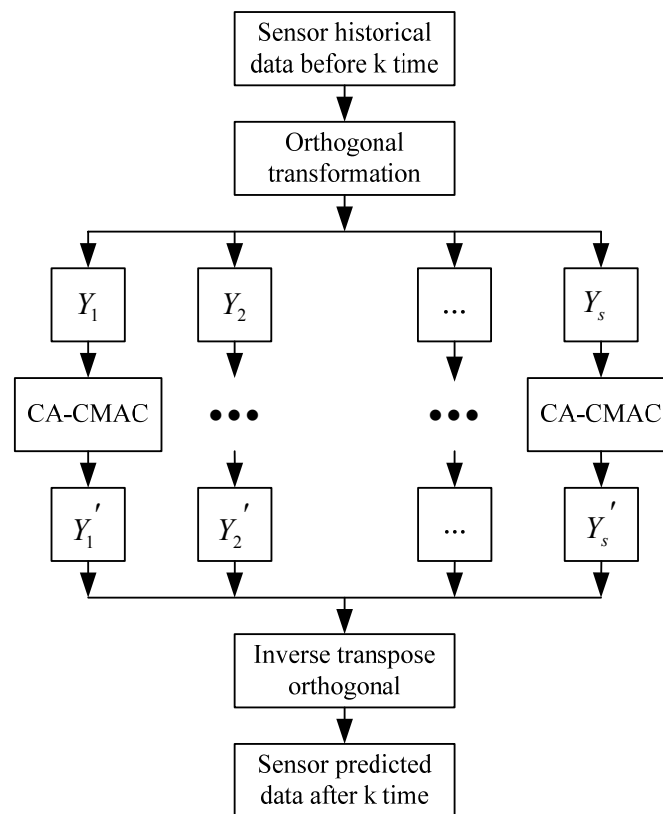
Sensor historical data before k time

Orthogonal transformation

$Y_1$

$Y_2$

...

$Y_s$

CA-CMAC

•••

•••

CA-CMAC

$Y_1'$

$Y_2'$

...

$Y_s'$

Inverse transpose orthogonal

Sensor predicted data after k time